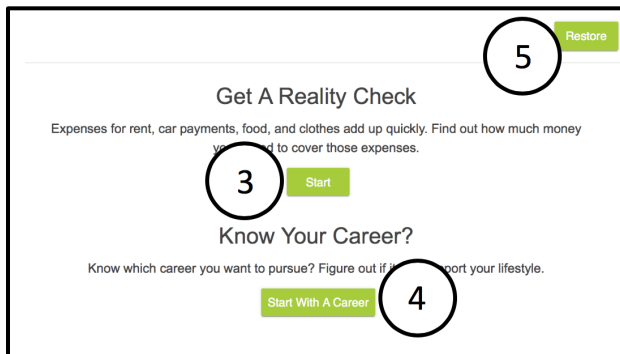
Restore

5

Get A Reality Check

Expenses for rent, car payments, food, and clothes add up quickly. Find out how much money yo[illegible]d to cover those expenses.

3

Start

Know Your Career?

Know which career you want to pursue? Figure out if i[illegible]port your lifestyle.

Start With A Career

4